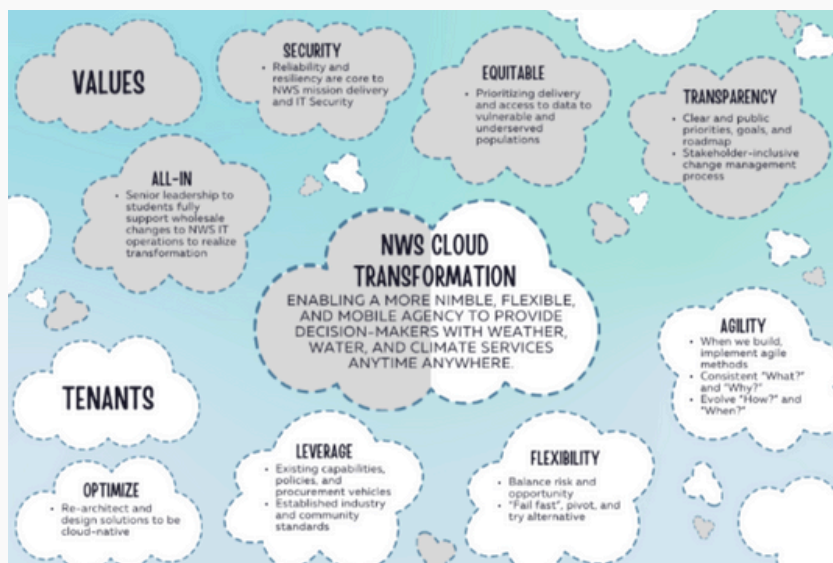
VALUES

SECURITY
• Reliability and resiliency are core to NWS mission delivery and IT Security

EQUITABLE
• Prioritizing delivery and access to data to vulnerable and underserved populations

TRANSPARENCY
• Clear and public priorities, goals, and roadmap
• Stakeholder-inclusive change management process

ALL-IN
• Senior leadership to students fully support wholesale changes to NWS IT operations to realize transformation

NWS CLOUD TRANSFORMATION
ENABLING A MORE NIMBLE, FLEXIBLE, AND MOBILE AGENCY TO PROVIDE DECISION-MAKERS WITH WEATHER, WATER, AND CLIMATE SERVICES ANYTIME ANYWHERE.

AGILITY
• When we build, implement agile methods
• Consistent "What?" and "Why?"
• Evolve "How?" and "When?"

TENANTS

LEVERAGE
• Existing capabilities, policies, and procurement vehicles
• Established industry and community standards

FLEXIBILITY
• Balance risk and opportunity
• "Fail fast", pivot, and try alternative

OPTIMIZE
• Re-architect and design solutions to be cloud-native